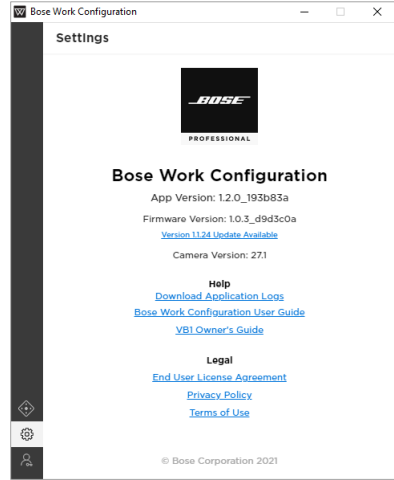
Bose Work Configuration

Settings

BOSE
PROFESSIONAL

Bose Work Configuration

App Version: 1.2.0_193b83a

Firmware Version: 1.0.3_d9d3c0a

Version 1.1.24 Update Available

Camera Version: 27.1

Help

Download Application Logs

Bose Work Configuration User Guide

VB1 Owner's Guide

Legal

End User License Agreement

Privacy Policy

Terms of Use

© Bose Corporation 2021